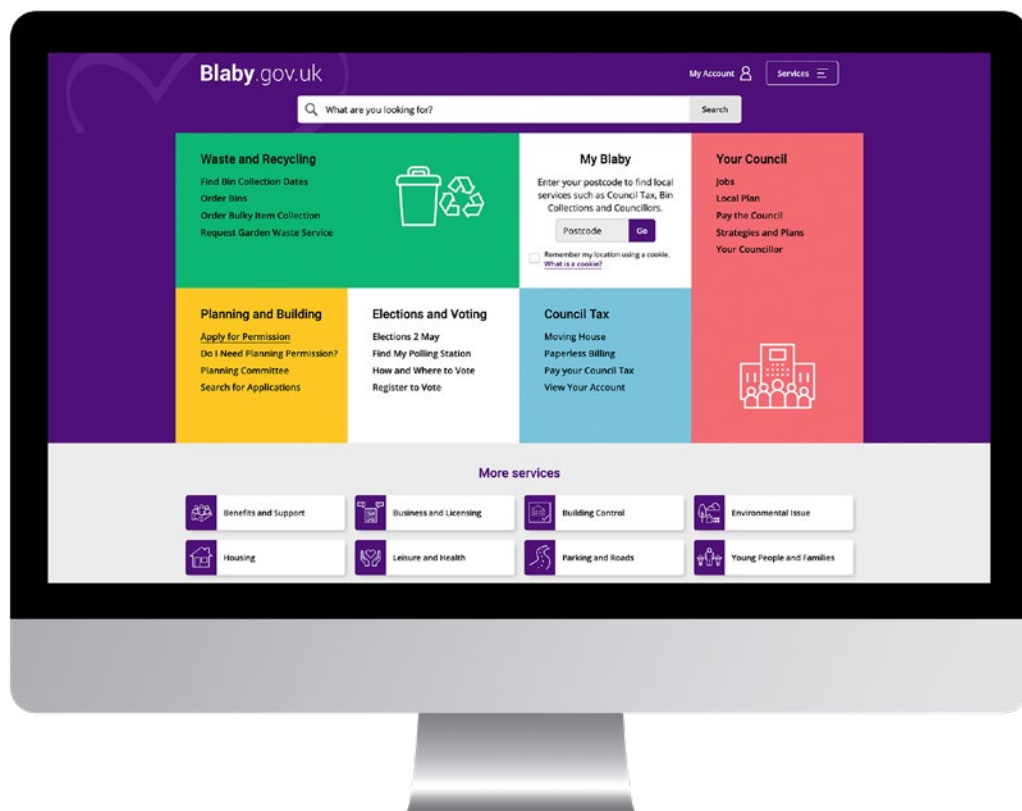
Blaby.gov.uk

My Account

Services

What are you looking for?

Search

Waste and Recycling

Find Bin Collection Dates
Order Bins
Order Bulky Item Collection
Request Garden Waste Service

My Blaby

Enter your postcode to find local services such as Council Tax, Bin Collections and Councillors.

Postcode

Go

Remember my location using a cookie.
What is a cookie?

Your Council

Jobs
Local Plan
Pay the Council
Strategies and Plans
Your Councillor

Planning and Building

Apply for Permission
Do I Need Planning Permission?
Planning Committee
Search for Applications

Elections and Voting

Elections 2 May
Find My Polling Station
How and Where to Vote
Register to Vote

Council Tax

Moving House
Paperless Billing
Pay your Council Tax
View Your Account

More services

Benefits and Support
Business and Licensing
Building Control
Environmental Issue
Housing
Leisure and Health
Parking and Roads
Young People and Families